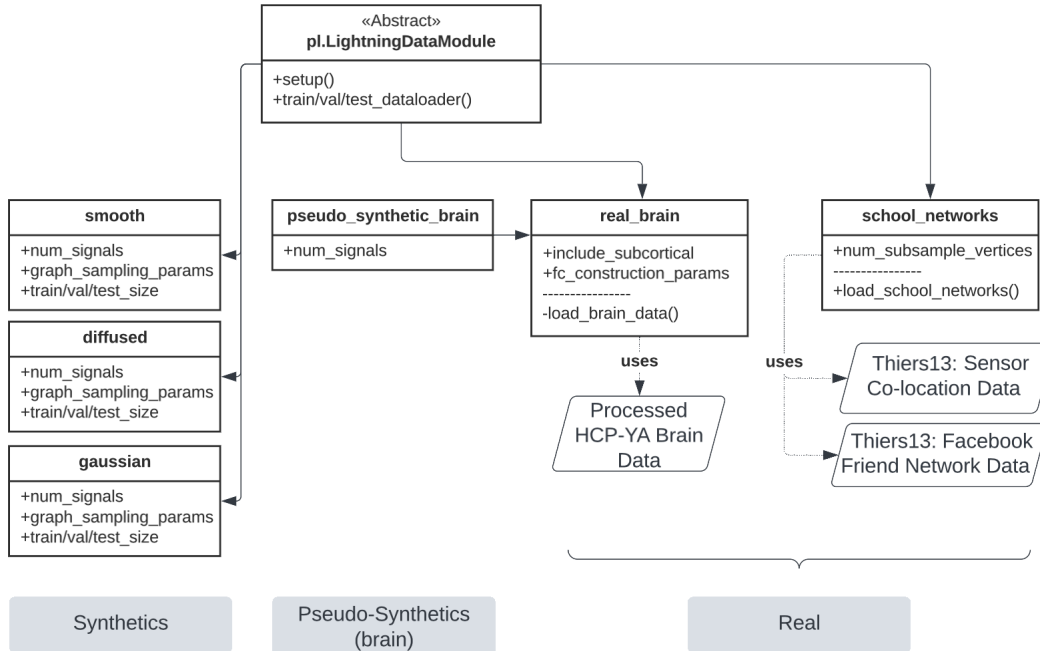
«Abstract»
pl.LightningDataModule

+setup()
+train/val/test_dataloader()

smooth

+num_signals
+graph_sampling_params
+train/val/test_size

diffused

+num_signals
+graph_sampling_params
+train/val/test_size

gaussian

+num_signals
+graph_sampling_params
+train/val/test_size

pseudo_synthetic_brain

+num_signals

real_brain

+include_subcortical
+fc_construction_params
----------------
-load_brain_data()

uses

Processed HCP-YA Brain Data

school_networks

+num_subsample_vertices
----------------
+load_school_networks()

uses

Thiers13: Sensor Co-location Data

Thiers13: Facebook Friend Network Data

Synthetics

Pseudo-Synthetics (brain)

Real